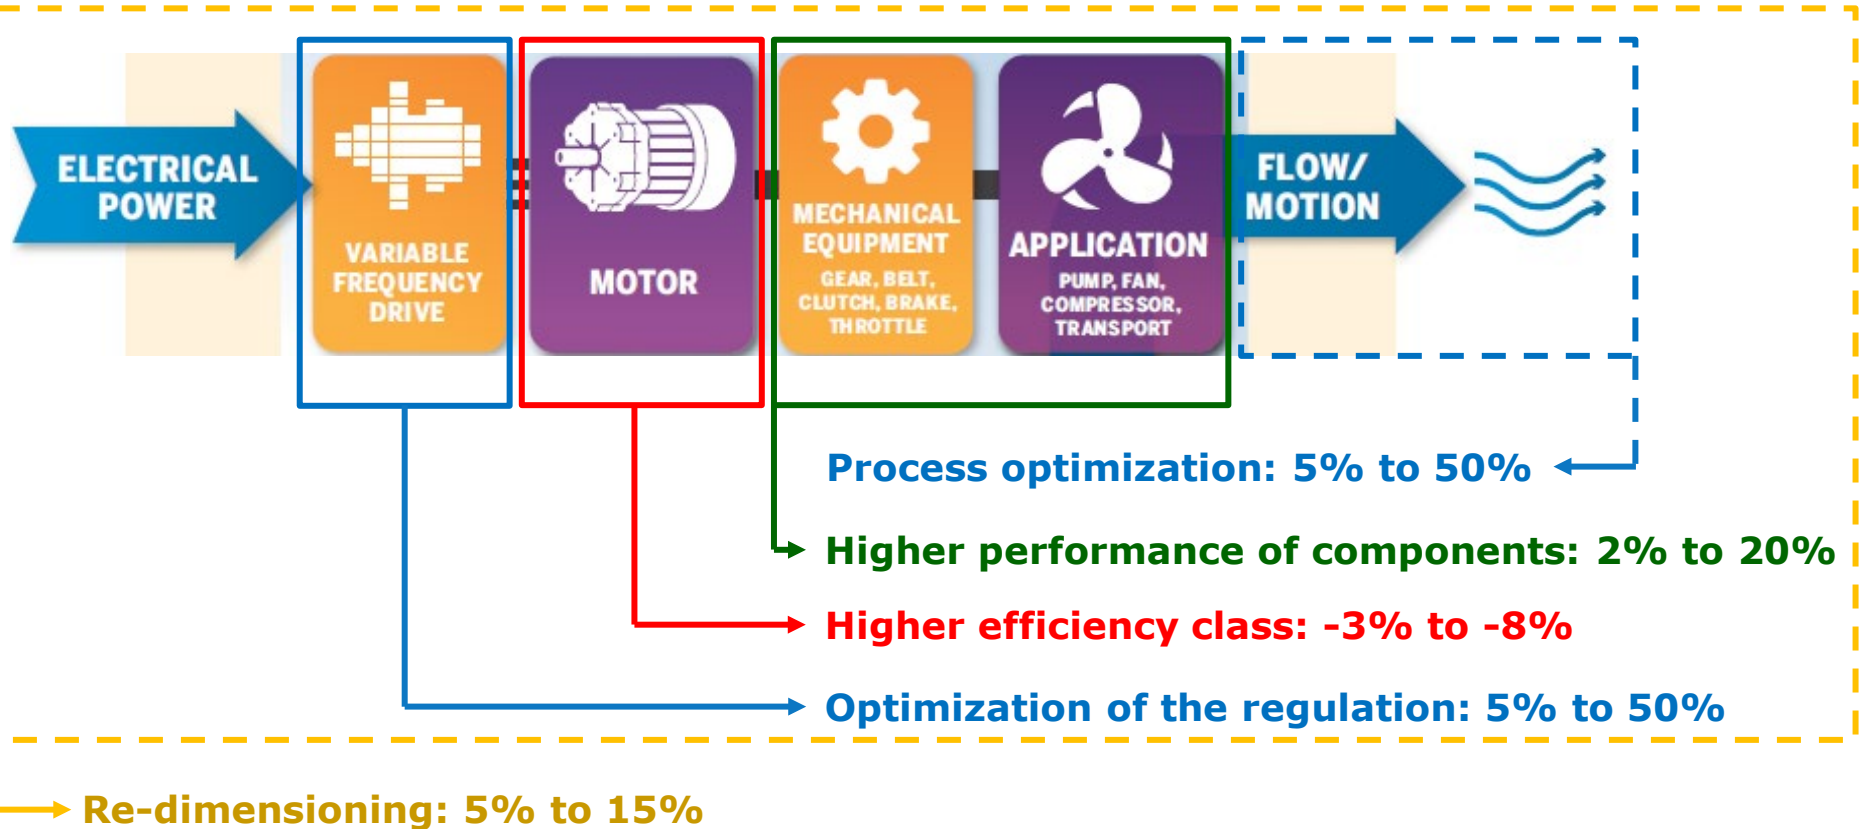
ELECTRICAL POWER

VARIABLE FREQUENCY DRIVE

MOTOR

MECHANICAL EQUIPMENT
GEAR, BELT, CLUTCH, BRAKE, THROTTLE

APPLICATION
PUMP, FAN, COMPRESSOR, TRANSPORT

FLOW/ MOTION

Process optimization: 5% to 50%

Higher performance of components: 2% to 20%

Higher efficiency class: -3% to -8%

Optimization of the regulation: 5% to 50%

Re-dimensioning: 5% to 15%